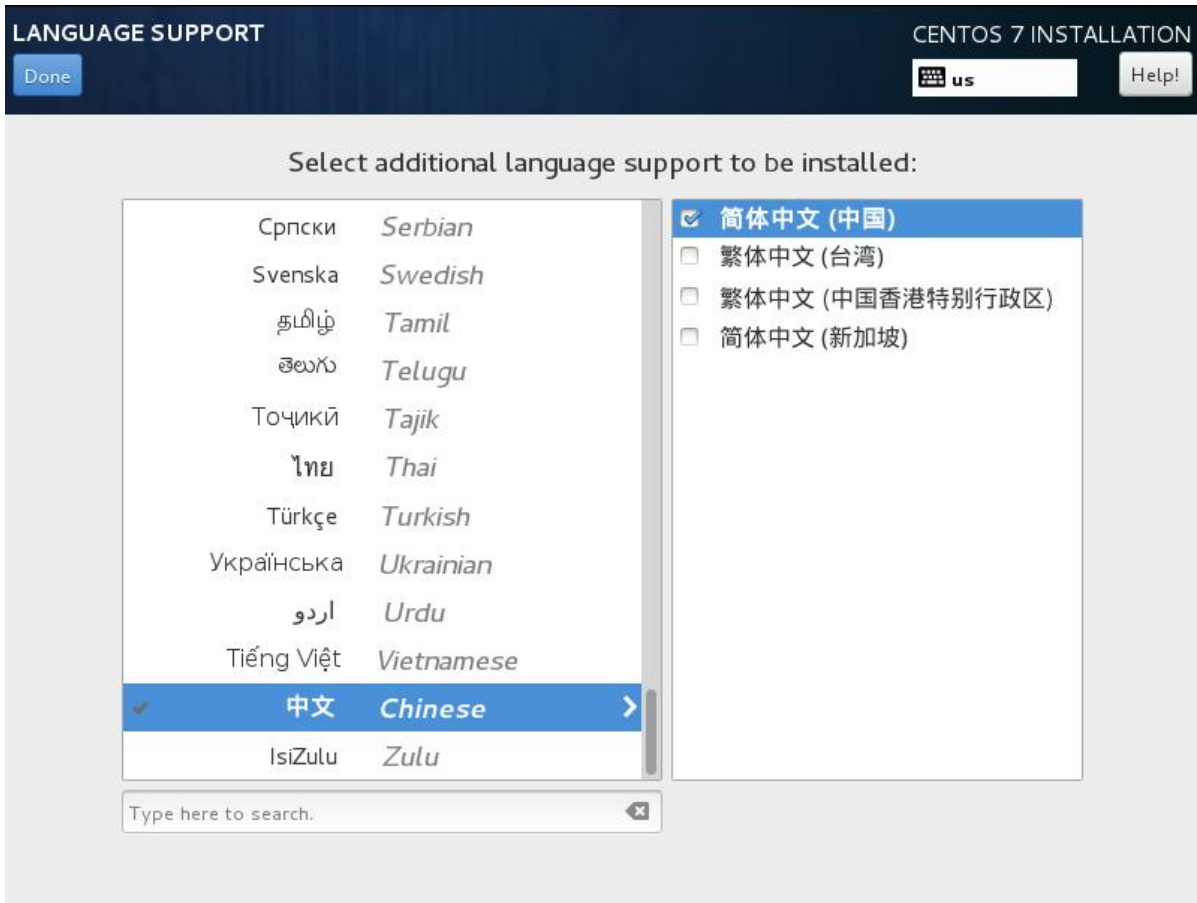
LANGUAGE SUPPORT

Done

CENTOS 7 INSTALLATION

us

Help!

Select additional language support to be installed:

| | |
|---|---|
| Српски | Serbian |
| Svenska | Swedish |
| தமிழ் | Tamil |
| తెలుగు | Telugu |
| Тоҷикӣ | Tajik |
| ไทย | Thai |
| Türkçe | Turkish |
| Українська | Ukrainian |
| اردو | Urdu |
| Tiếng Việt | Vietnamese |
| 中文 | Chinese |
| IsiZulu | Zulu |

简体中文 (中国)

繁体中文 (台湾)

繁体中文 (中国香港特别行政区)

简体中文 (新加坡)

Type here to search.